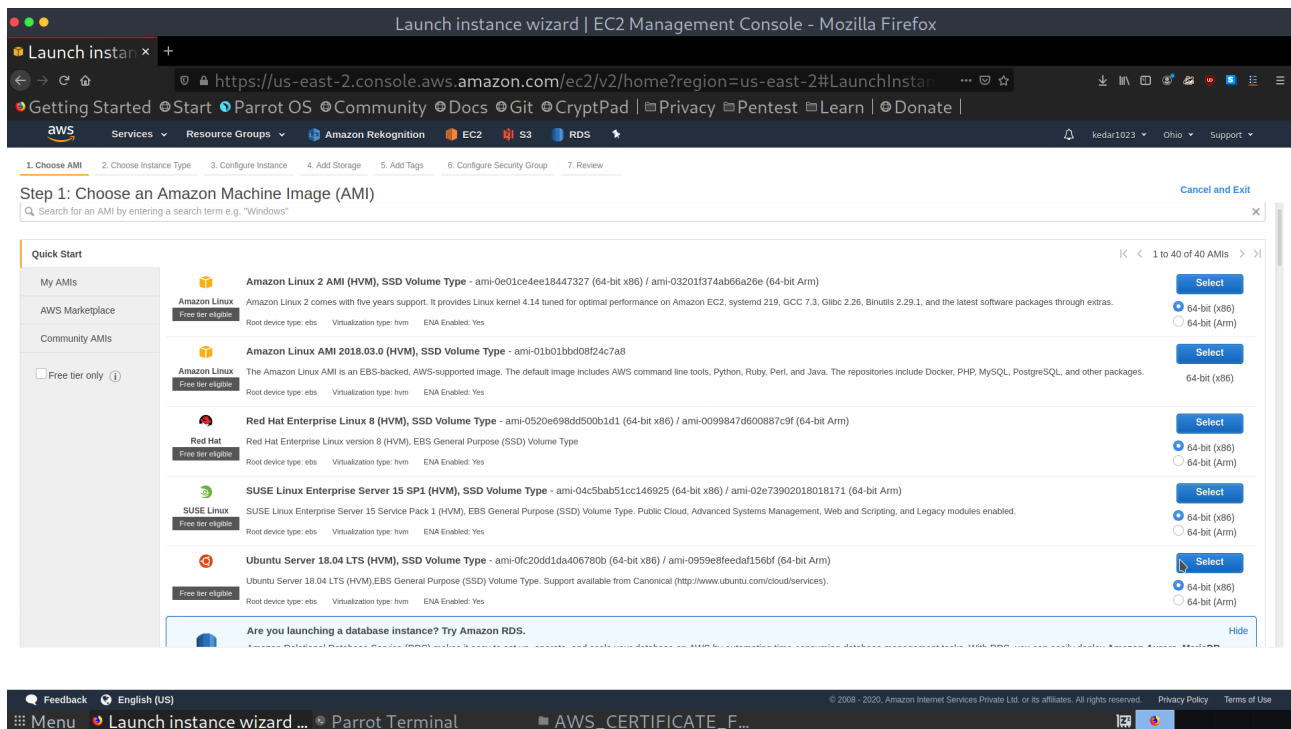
Launch instance wizard | EC2 Management Console - Mozilla Firefox

Launch instan ×  +

https://us-east-2.console.aws.amazon.com/ec2/v2/home?region=us-east-2#LaunchInstan

Getting Started  Start  Parrot OS  Community  Docs  Git  CryptPad  Privacy  Pentest  Learn  Donate

aws  Services  Resource Groups  Amazon Rekognition  EC2  S3  RDS  kedar1023  Ohio  Support

1. Choose AMI  2. Choose Instance Type  3. Configure Instance  4. Add Storage  5. Add Tags  6. Configure Security Group  7. Review

Step 1: Choose an Amazon Machine Image (AMI)

Cancel and Exit

Search for an AMI by entering a search term e.g. "Windows"

Quick Start

1 to 40 of 40 AMIs

My AMIs

AWS Marketplace

Community AMIs

Free tier only

Amazon Linux
Free tier eligible
Amazon Linux 2 AMI (HVM), SSD Volume Type - ami-0e01ce4ee18447327 (64-bit x86) / ami-03201f374ab66a26e (64-bit Arm)
Amazon Linux 2 comes with five years support. It provides Linux kernel 4.14 tuned for optimal performance on Amazon EC2, systemd 219, GCC 7.3, Glibc 2.26, Binutils 2.29.1, and the latest software packages through extras.
Root device type: ebs  Virtualization type: hvm  ENA Enabled: Yes
Select
64-bit (x86)
64-bit (Arm)

Amazon Linux
Free tier eligible
Amazon Linux AMI 2018.03.0 (HVM), SSD Volume Type - ami-01b01bbd08f24c7a8
The Amazon Linux AMI is an EBS-backed, AWS-supported image. The default image includes AWS command line tools, Python, Ruby, Perl, and Java. The repositories include Docker, PHP, MySQL, PostgreSQL, and other packages.
Root device type: ebs  Virtualization type: hvm  ENA Enabled: Yes
Select
64-bit (x86)

Red Hat
Free tier eligible
Red Hat Enterprise Linux 8 (HVM), SSD Volume Type - ami-0520e698dd500b1d1 (64-bit x86) / ami-0099847d600887c9f (64-bit Arm)
Red Hat Enterprise Linux version 8 (HVM), EBS General Purpose (SSD) Volume Type
Root device type: ebs  Virtualization type: hvm  ENA Enabled: Yes
Select
64-bit (x86)
64-bit (Arm)

SUSE Linux
Free tier eligible
SUSE Linux Enterprise Server 15 SP1 (HVM), SSD Volume Type - ami-04c5bab51cc146925 (64-bit x86) / ami-02e73902018018171 (64-bit Arm)
SUSE Linux Enterprise Server 15 Service Pack 1 (HVM), EBS General Purpose (SSD) Volume Type. Public Cloud, Advanced Systems Management, Web and Scripting, and Legacy modules enabled.
Root device type: ebs  Virtualization type: hvm  ENA Enabled: Yes
Select
64-bit (x86)
64-bit (Arm)

Free tier eligible
Ubuntu Server 18.04 LTS (HVM), SSD Volume Type - ami-0fc20dd1da406780b (64-bit x86) / ami-0959e8feedaf156bf (64-bit Arm)
Ubuntu Server 18.04 LTS (HVM),EBS General Purpose (SSD) Volume Type. Support available from Canonical (http://www.ubuntu.com/cloud/services).
Root device type: ebs  Virtualization type: hvm  ENA Enabled: Yes
Select
64-bit (x86)
64-bit (Arm)

Are you launching a database instance? Try Amazon RDS.
Hide
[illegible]

Feedback  English (US)  © 2008 - 2020, Amazon Internet Services Private Ltd. or its affiliates. All rights reserved.  Privacy Policy  Terms of Use

Menu  Launch instance wizard ...  Parrot Terminal  AWS_CERTIFICATE_F...